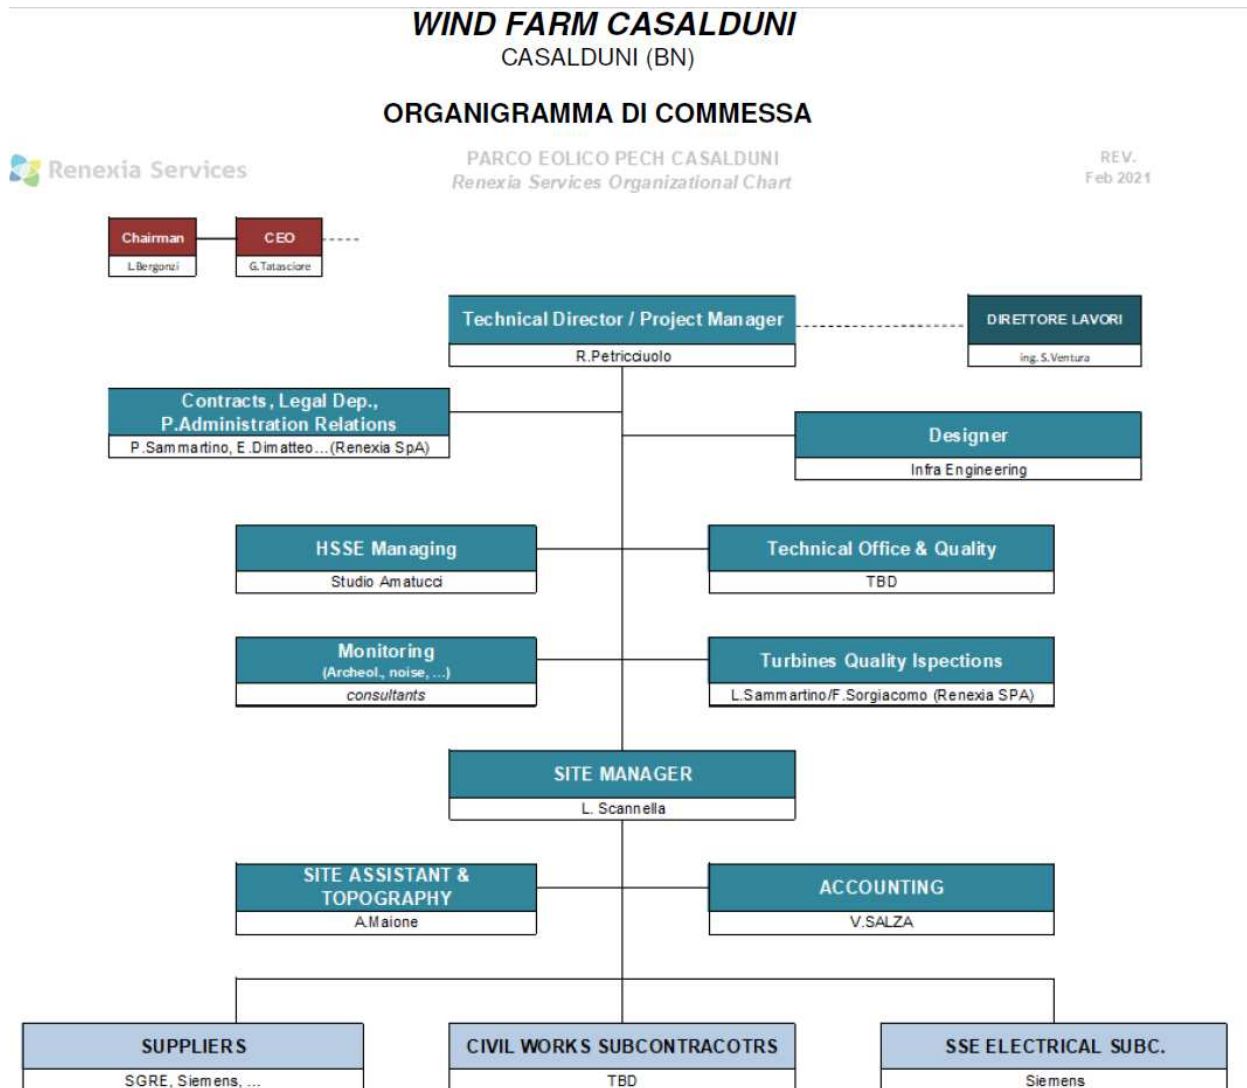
WIND FARM CASALDUNI
CASALDUNI (BN)

ORGANIGRAMMA DI COMMESSA

Renexia Services

PARCO EOLICO PECH CASALDUNI
Renexia Services Organizational Chart

REV.
Feb 2021

Chairman
L.Bergonzi

CEO
G.Tatasciore

Technical Director / Project Manager
R.Petricciuolo

DIRETTORE LAVORI
ing. S.Ventura

Contracts, Legal Dep., P.Administration Relations
P.Sammartino, E.Dimatteo…(Renexia SpA)

Designer
Infra Engineering

HSSE Managing
Studio Amatucci

Technical Office & Quality
TBD

Monitoring
(Archeol., noise, …)
consultants

Turbines Quality Ispections
L.Sammartino/F.Sorgiacomo (Renexia SPA)

SITE MANAGER
L. Scannella

SITE ASSISTANT & TOPOGRAPHY
A.Maione

ACCOUNTING
V.SALZA

SUPPLIERS
SGRE, Siemens, …

CIVIL WORKS SUBCONTRACOTRS
TBD

SSE ELECTRICAL SUBC.
Siemens